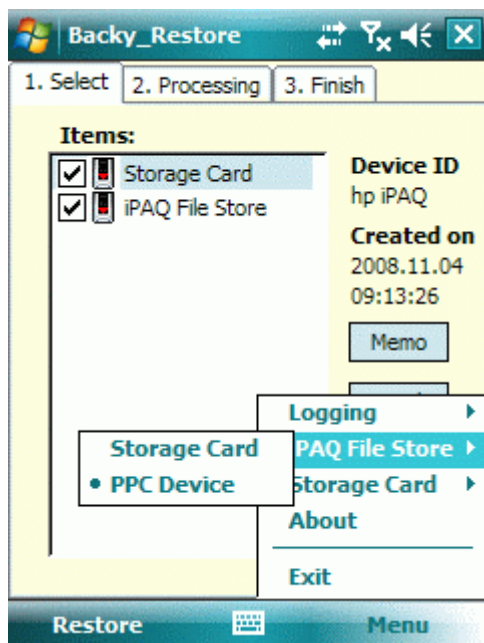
Backy_Restore

1. Select | 2. Processing | 3. Finish

Items:

Storage Card
iPAQ File Store

Device ID
hp iPAQ

Created on
2008.11.04
09:13:26

Memo

Storage Card
• PPC Device

Logging
iPAQ File Store
Storage Card
About
Exit

Restore
Menu